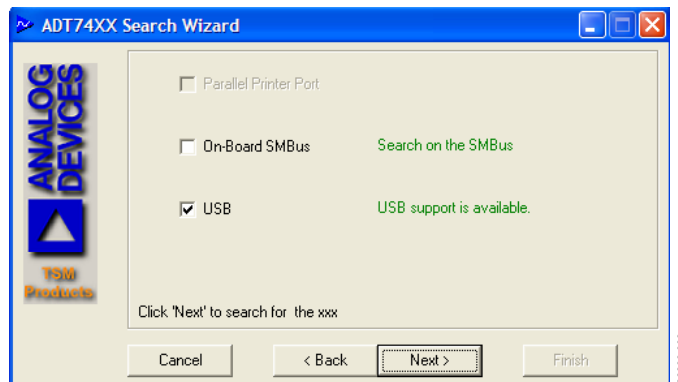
ADT74XX Search Wizard

ANALOG DEVICES

TSM Products

Parallel Printer Port

On-Board SMBus

Search on the SMBus

USB

USB support is available.

Click 'Next' to search for the xxx

Cancel

< Back

Next >

Finish